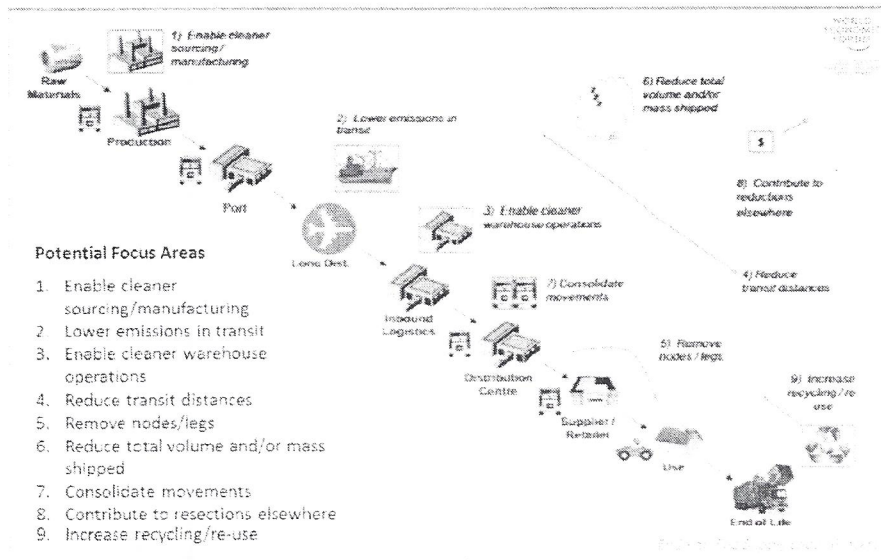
1) Enable cleaner sourcing / manufacturing

Raw Materials

Production

2) Lower emissions in transit

Port

Long Dist.

3) Enable cleaner warehouse operations

6) Reduce total volume and/or mass shipped

8) Contribute to reductions elsewhere

4) Reduce transit distances

7) Consolidate movements

Inbound Logistics

Distribution Centre

5) Remove nodes / legs

Supplier / Retailer

Use

9) Increase recycling / re-use

End of Life

WORLD ECONOMIC FORUM

Potential Focus Areas

1. Enable cleaner sourcing/manufacturing
2. Lower emissions in transit
3. Enable cleaner warehouse operations
4. Reduce transit distances
5. Remove nodes/legs
6. Reduce total volume and/or mass shipped
7. Consolidate movements
8. Contribute to resections elsewhere
9. Increase recycling/re-use